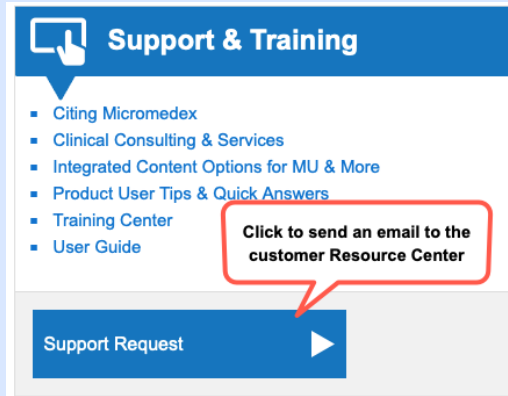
Support & Training

- Citing Micromedex
- Clinical Consulting & Services
- Integrated Content Options for MU & More
- Product User Tips & Quick Answers
- Training Center
- User Guide

Click to send an email to the customer Resource Center

Support Request